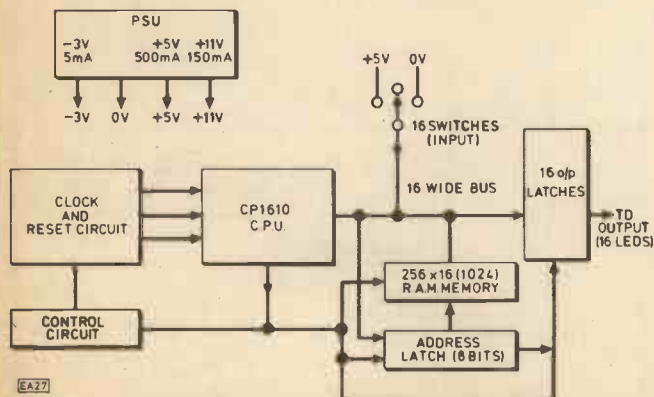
PSU

−3V 5mA

+5V 500mA

+11V 150mA

−3V

0V

+5V

+11V

+5V

0V

16 SWITCHES (INPUT)

CLOCK AND RESET CIRCUIT

CP1610 C.P.U.

16 WIDE BUS

16 o/p LATCHES

TO OUTPUT (16 LEDS)

256 x 16 (1024) R.A.M. MEMORY

CONTROL CIRCUIT

ADDRESS LATCH (8 BITS)

EA27